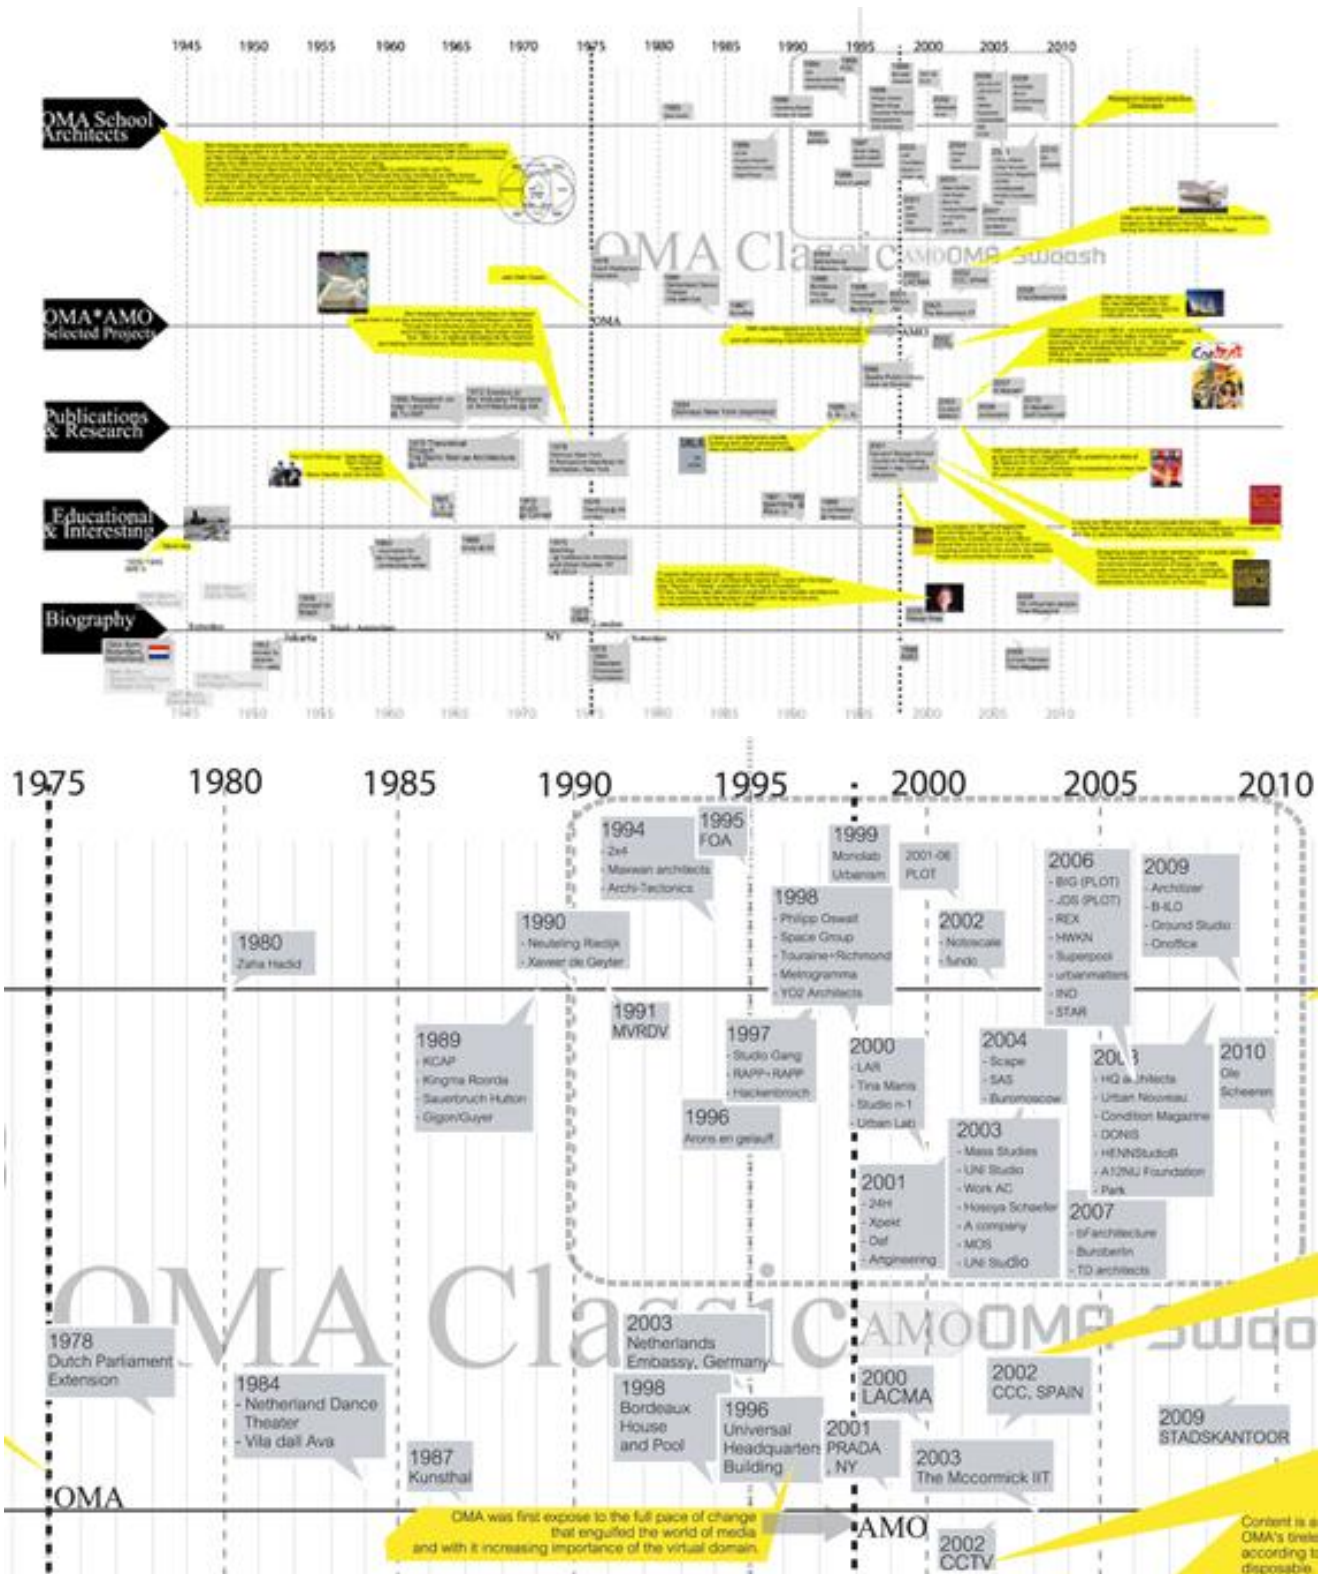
1945 1950 1955 1960 1965 1970 1975 1980 1985 1990 1995 2000 2005 2010

OMA School Architects

OMA Classic AMOOMA Swoosh

OMA*AMO Selected Projects

OMA

AMO

Publications & Research

Educational & Interesting

Biography

Jakarta

NY

London

1945 1950 1955 1960 1965 1970 1975 1980 1985 1990 1995 2000 2005 2010

1975 1980 1985 1990 1995 2000 2005 2010

1994
- 2x4
- Maxwan architects
- Archi-Tectonics

1995
FOA

1999
Monolab
Urbanism

2001-06
PLOT

2006
- BIG (PLOT)
- JDS (PLOT)
- REX
- HWKN
- Superpool
- urbanmatters
- INO
- STAR

2009
- Architizer
- B-ILO
- Ground Studio
- Onoffice

1998
- Philipp Oswalt
- Space Group
- Touraine+Richmond
- Metrogramma
- YO2 Architects

2002
- Notoscale
- fundo

1990
- Neutelings Riedijk
- Xaveer de Geyter

1980
Zaha Hadid

1991
MVRDV

1989
- KCAP
- Kingma Roorda
- Sauerbruch Hutton
- Gigon/Guyer

1997
- Studio Gang
- RAPP+RAPP
- Hackenbroich

2000
- LAR
- Tina Manis
- Studio n-1
- Urban Lab

2004
- Scape
- SAS
- Buromoscow

2008
- HQ architects
- Urban Nouveau
- Condition Magazine
- DONIS
- HENNStudioB
- A12NU Foundation
- Park

2010
Ole Scheeren

1996
Arons en gelauff

2003
- Mass Studies
- UNI Studio
- Work AC
- Hosoya Schaefer
- A company
- MOS
- UNI Studio

2001
- 24H
- Xpekt
- Oaf
- Artgineering

2007
- bFarchitecture
- Buroberlin
- TD architects

OMA Classic AMOOMA Swoo

1978
Dutch Parliament Extension

2003
Netherlands Embassy, Germany

2000
LACMA

2002
CCC, SPAIN

1984
- Netherland Dance Theater
- Vila dall Ava

1998
Bordeaux House and Pool

1996
Universal Headquarters Building

2001
PRADA NY

2009
STADSKANTOOR

1987
Kunsthal

2003
The Mccormick IIT

OMA

OMA was first expose to the full pace of change that engulfed the world of media and with it increasing importance of the virtual domain.

AMO

2002
CCTV

Content is a OMA's tirele according t disposable.